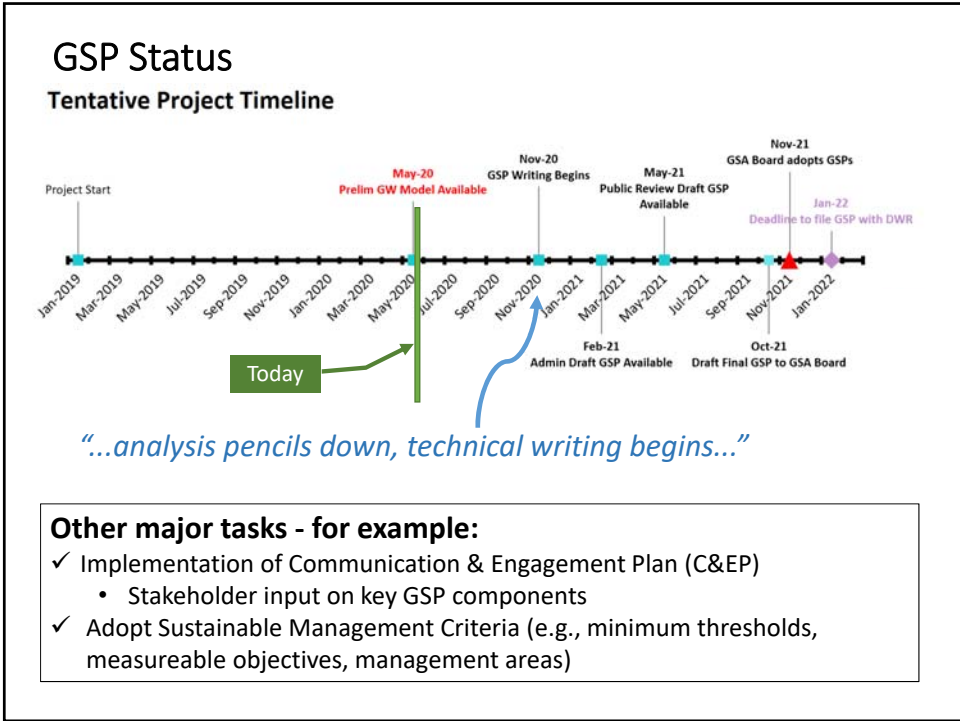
GSP Status

Tentative Project Timeline

Project Start

May-20
Prelim GW Model Available

Nov-20
GSP Writing Begins

May-21
Public Review Draft GSP Available

Nov-21
GSA Board adopts GSPs

Jan-22
Deadline to file GSP with DWR

Jan-2019 Mar-2019 May-2019 Jul-2019 Sep-2019 Nov-2019 Jan-2020 Mar-2020 May-2020 Jul-2020 Sep-2020 Nov-2020 Jan-2021 Mar-2021 May-2021 Jul-2021 Sep-2021 Nov-2021 Jan-2022

Feb-21
Admin Draft GSP Available

Oct-21
Draft Final GSP to GSA Board

Today

“...analysis pencils down, technical writing begins...”

Other major tasks - for example:
✓ Implementation of Communication & Engagement Plan (C&EP)
• Stakeholder input on key GSP components
✓ Adopt Sustainable Management Criteria (e.g., minimum thresholds, measureable objectives, management areas)